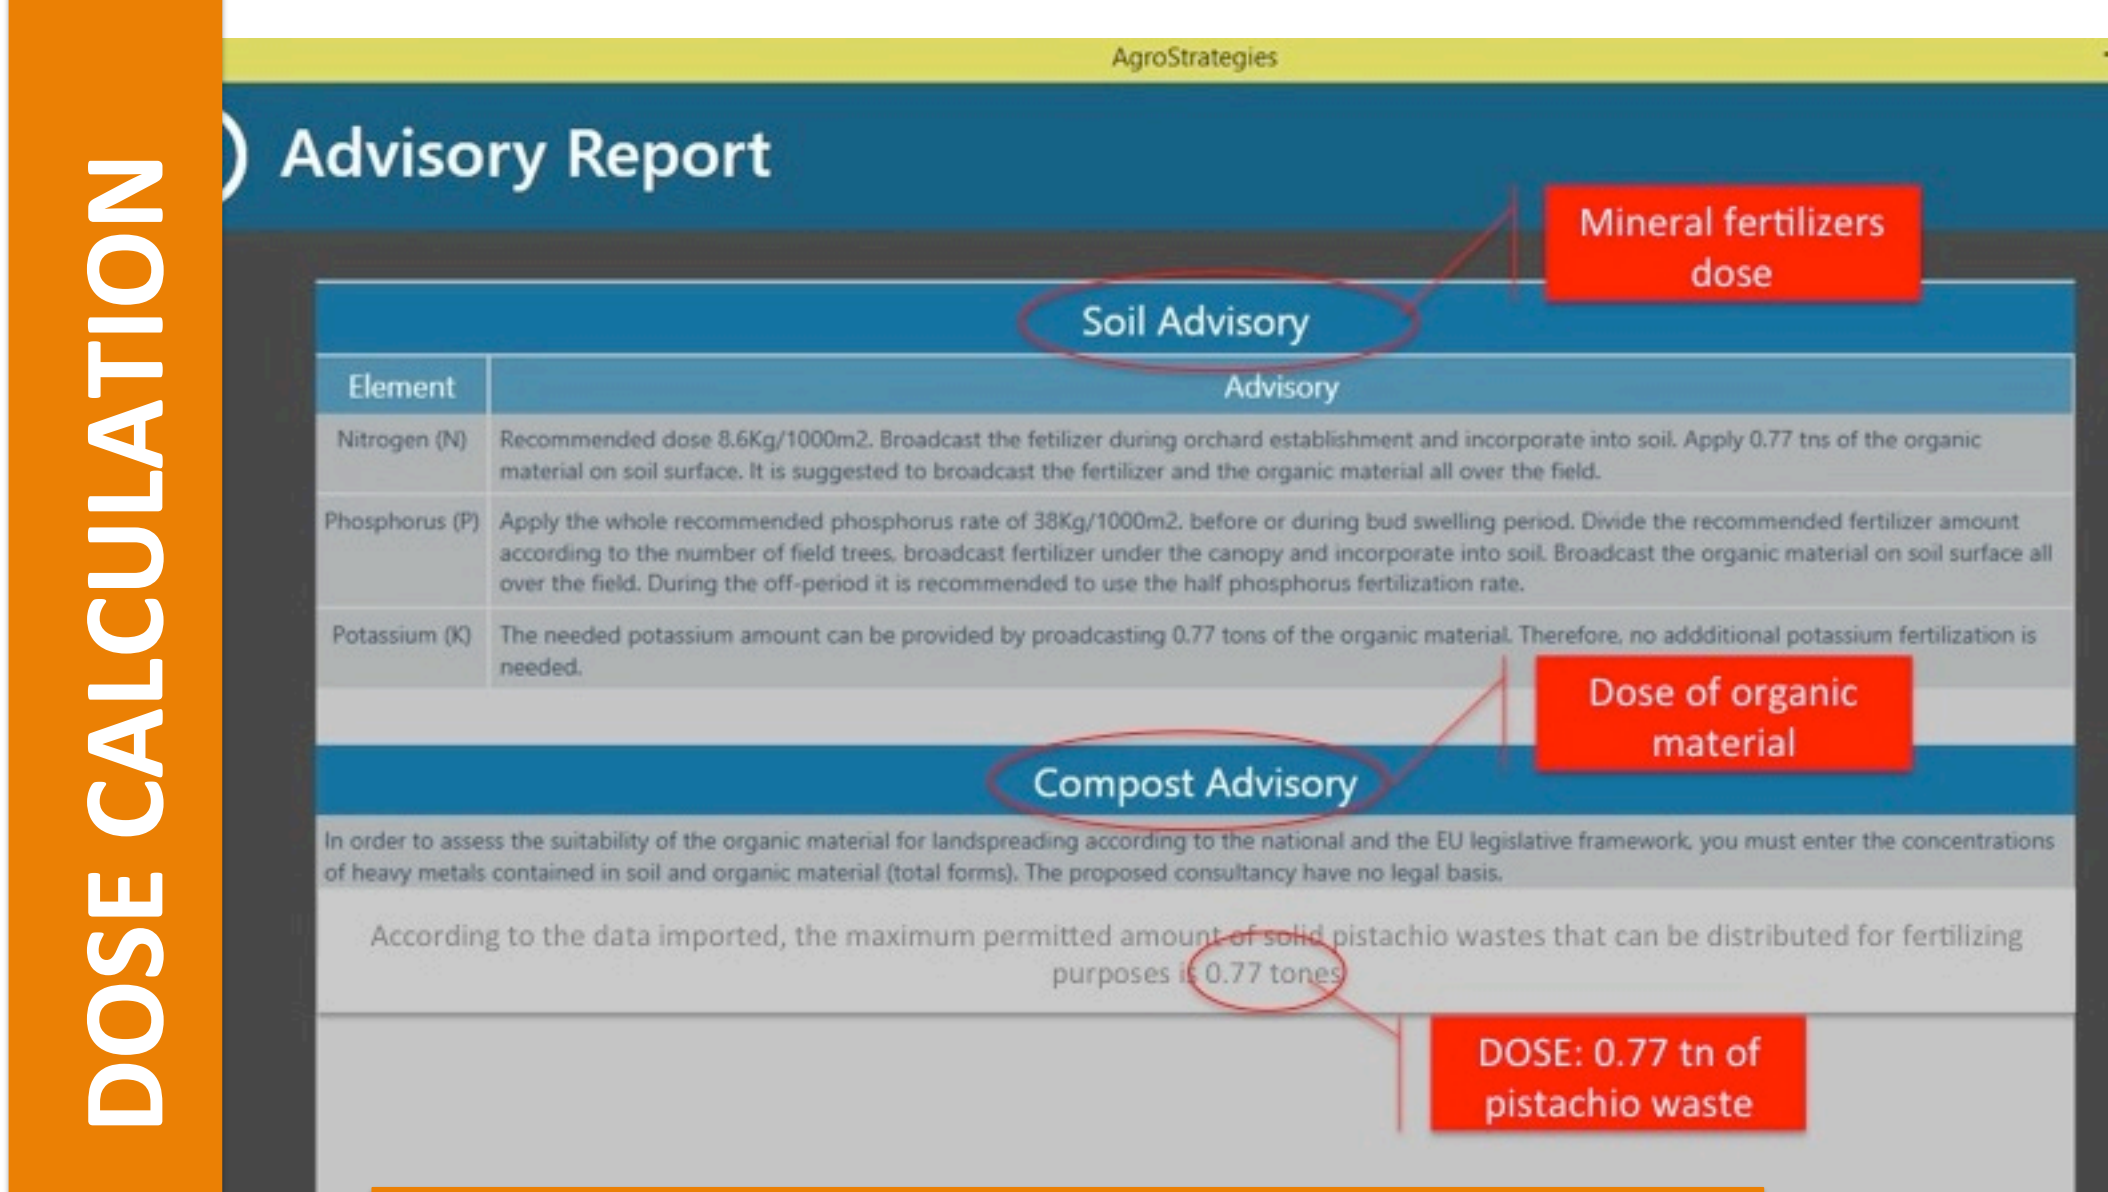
DOSE CALCULATION

AgroStrategies

Advisory Report

Mineral fertilizers dose

Soil Advisory

| Element | Advisory |
|---|---|
| Nitrogen (N) | Recommended dose 8.6Kg/1000m2. Broadcast the fetilizer during orchard establishment and incorporate into soil. Apply 0.77 tns of the organic material on soil surface. It is suggested to broadcast the fertilizer and the organic material all over the field. |
| Phosphorus (P) | Apply the whole recommended phosphorus rate of 38Kg/1000m2. before or during bud swelling period. Divide the recommended fertilizer amount according to the number of field trees, broadcast fertilizer under the canopy and incorporate into soil. Broadcast the organic material on soil surface all over the field. During the off-period it is recommended to use the half phosphorus fertilization rate. |
| Potassium (K) | The needed potassium amount can be provided by proadcasting 0.77 tons of the organic material. Therefore, no addditional potassium fertilization is needed. |

Dose of organic material

Compost Advisory

In order to assess the suitability of the organic material for landspreading according to the national and the EU legislative framework, you must enter the concentrations of heavy metals contained in soil and organic material (total forms). The proposed consultancy have no legal basis.

According to the data imported, the maximum permitted amount of solid pistachio wastes that can be distributed for fertilizing purposes is 0.77 tones

DOSE: 0.77 tn of pistachio waste